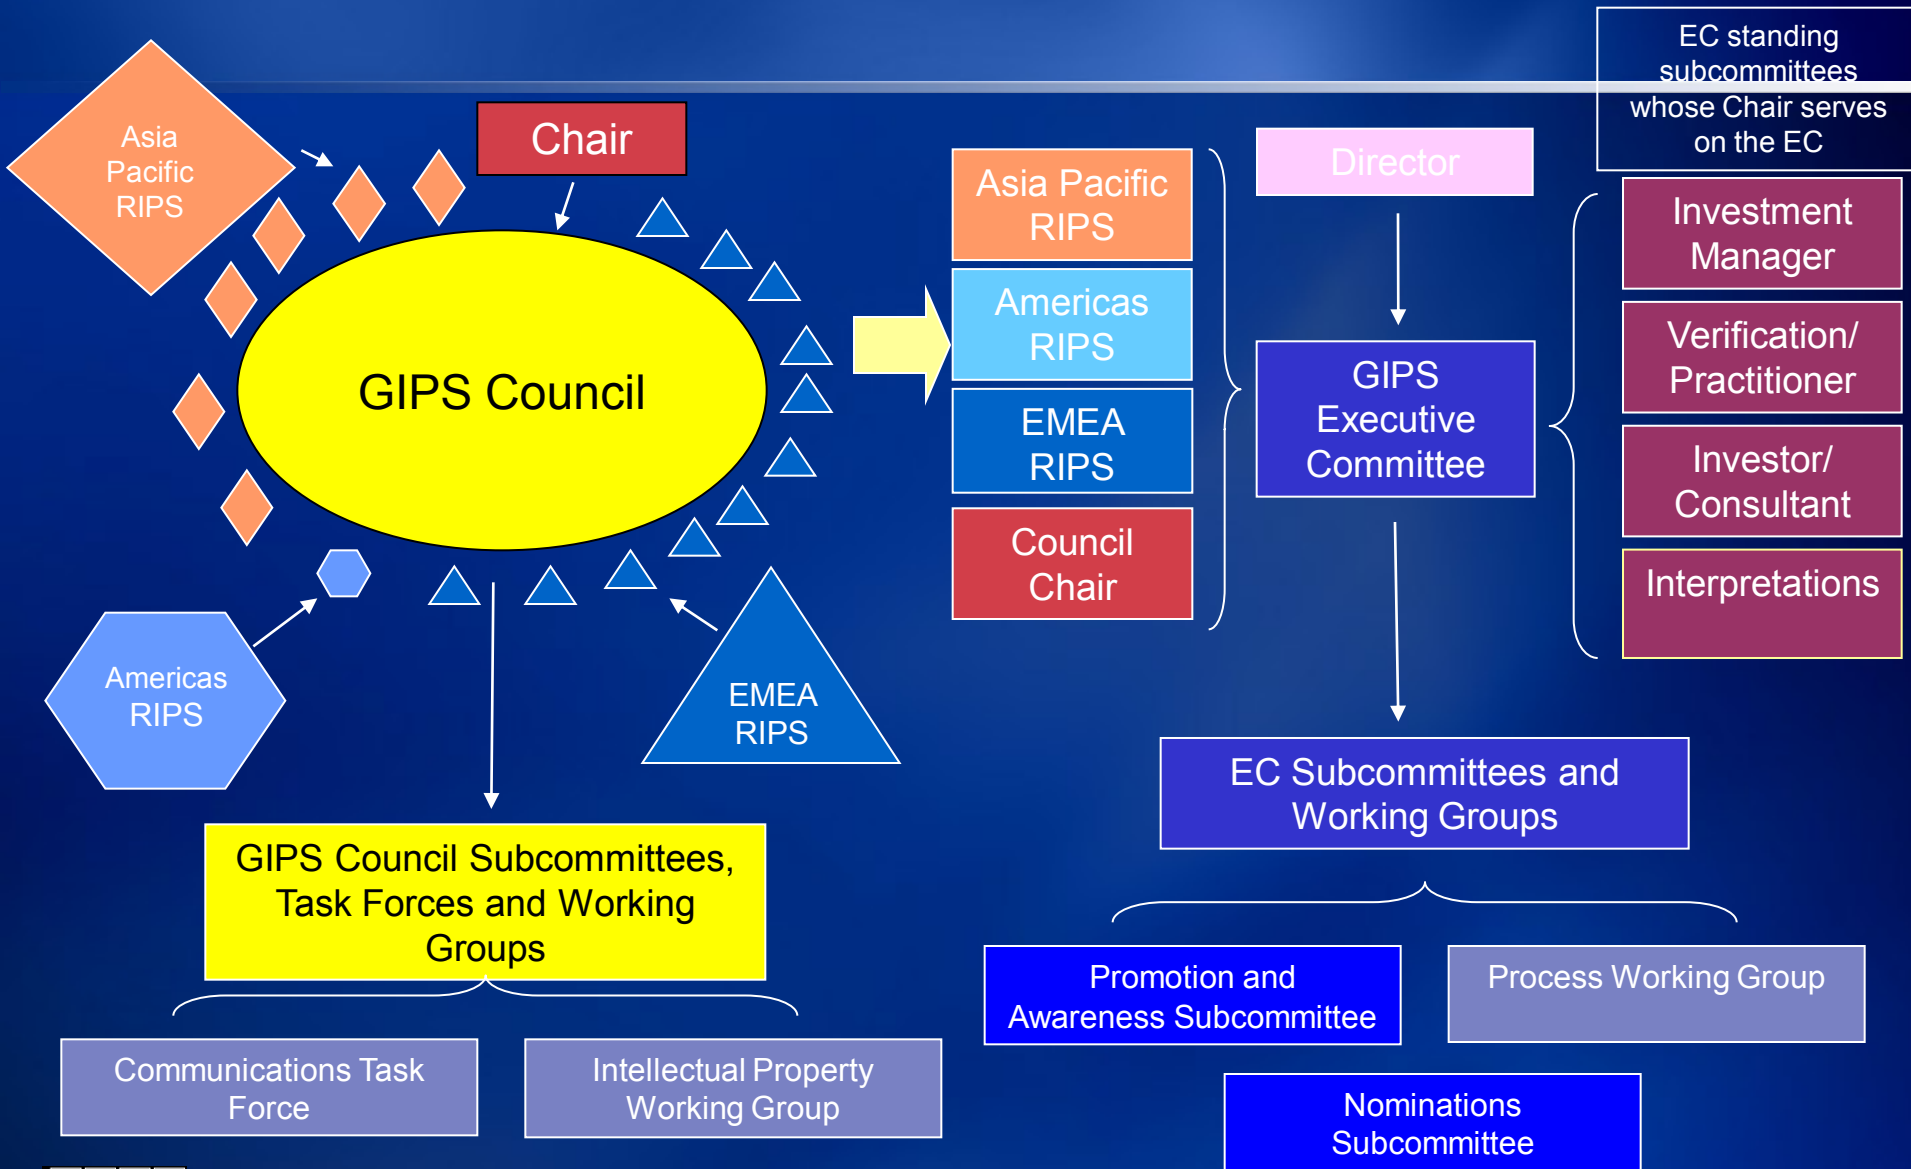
Asia Pacific RIPS

Chair

GIPS Council

Americas RIPS

EMEA RIPS

GIPS Council Subcommittees, Task Forces and Working Groups

Communications Task Force

Intellectual Property Working Group

Asia Pacific RIPS

Americas RIPS

EMEA RIPS

Council Chair

Director

GIPS Executive Committee

EC standing subcommittees whose Chair serves on the EC

Investment Manager

Verification/ Practitioner

Investor/ Consultant

Interpretations

EC Subcommittees and Working Groups

Promotion and Awareness Subcommittee

Process Working Group

Nominations Subcommittee